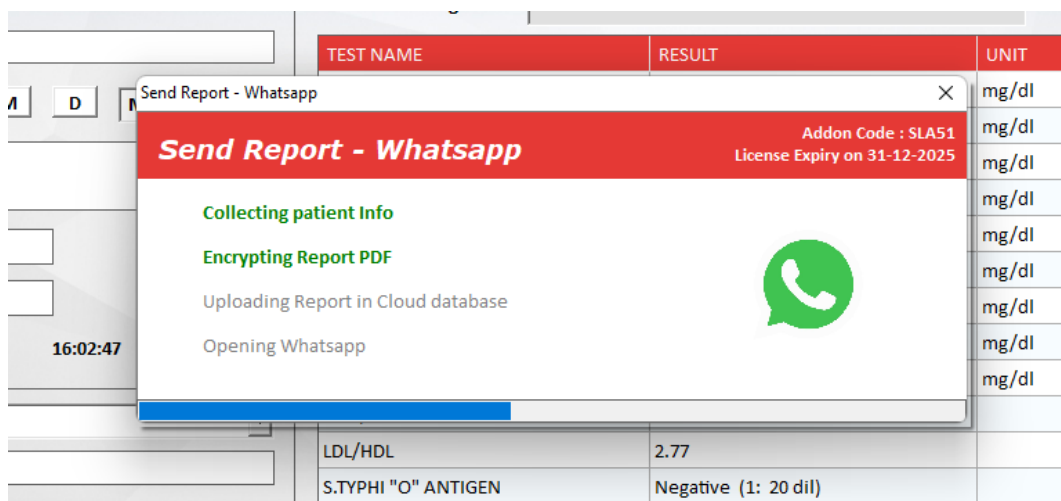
TEST NAME
RESULT
UNIT
M
D
N
Send Report - Whatsapp
×
Send Report - Whatsapp
Addon Code : SLA51
License Expiry on 31-12-2025
Collecting patient Info
Encrypting Report PDF
Uploading Report in Cloud database
Opening Whatsapp
16:02:47
mg/dl
mg/dl
mg/dl
mg/dl
mg/dl
mg/dl
mg/dl
mg/dl
mg/dl
LDL/HDL
2.77
S.TYPHI "O" ANTIGEN
Negative (1: 20 dil)